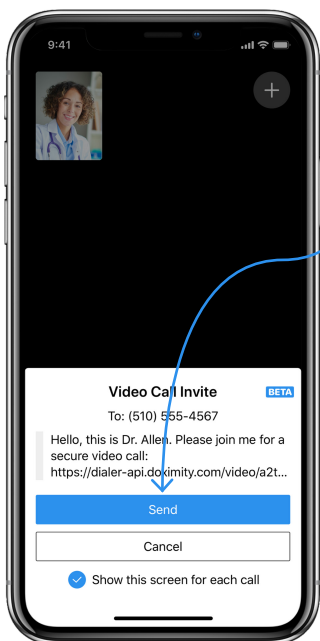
9:41

Video Call Invite BETA

To: (510) 555-4567

Hello, this is Dr. Allen. Please join me for a secure video call: https://dialer-api.doximity.com/video/a2t...

Send

Cancel

Show this screen for each call